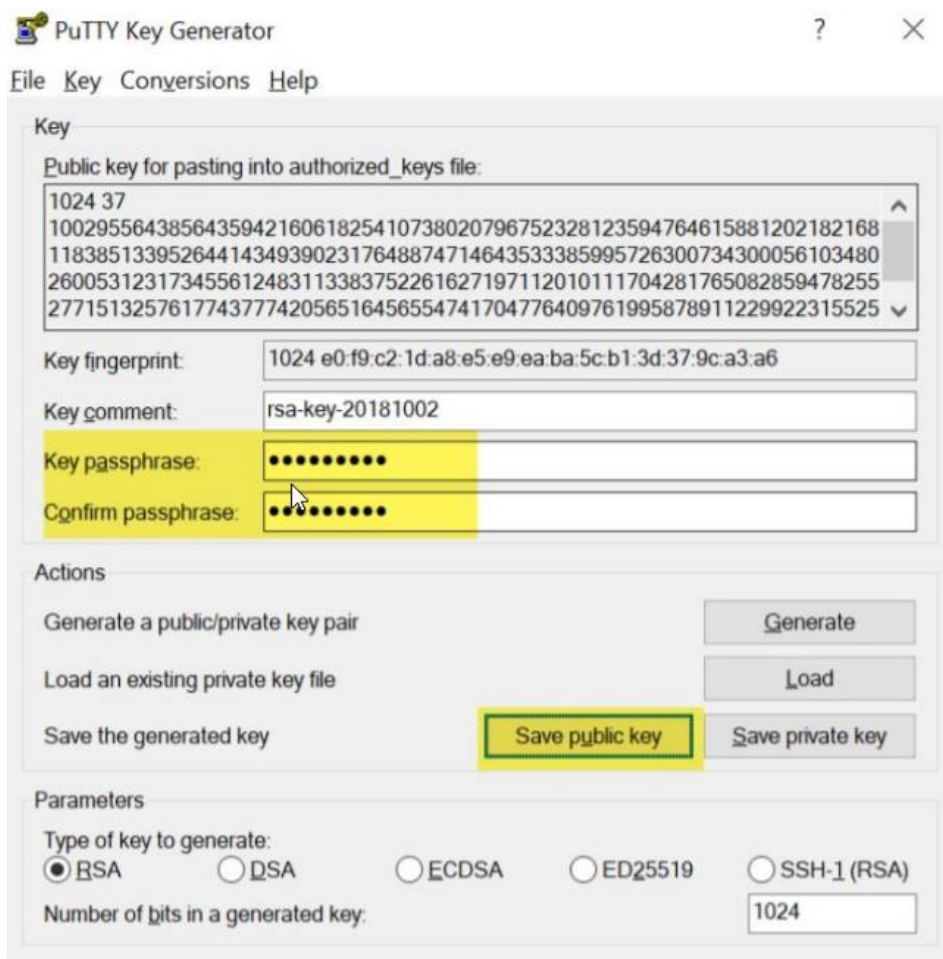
PuTTY Key Generator

?

File Key Conversions Help

Key

Public key for pasting into authorized_keys file:

1024 37
100295564385643594216061825410738020796752328123594764615881202182168
118385133952644143493902317648874714643533385995726300734300056103480
260053123173455612483113383752261627197112010111704281765082859478255
277151325761774377742056516456554741704776409761995878911229922315525

Key fingerprint: 1024 e0:f9:c2:1d:a8:e5:e9:ea:ba:5c:b1:3d:37:9c:a3:a6

Key comment: rsa-key-20181002

Key passphrase: ••••••••••

Confirm passphrase: ••••••••••

Actions

Generate a public/private key pair Generate

Load an existing private key file Load

Save the generated key Save public key Save private key

Parameters

Type of key to generate:

RSA DSA ECDSA ED25519 SSH-1 (RSA)

Number of bits in a generated key: 1024